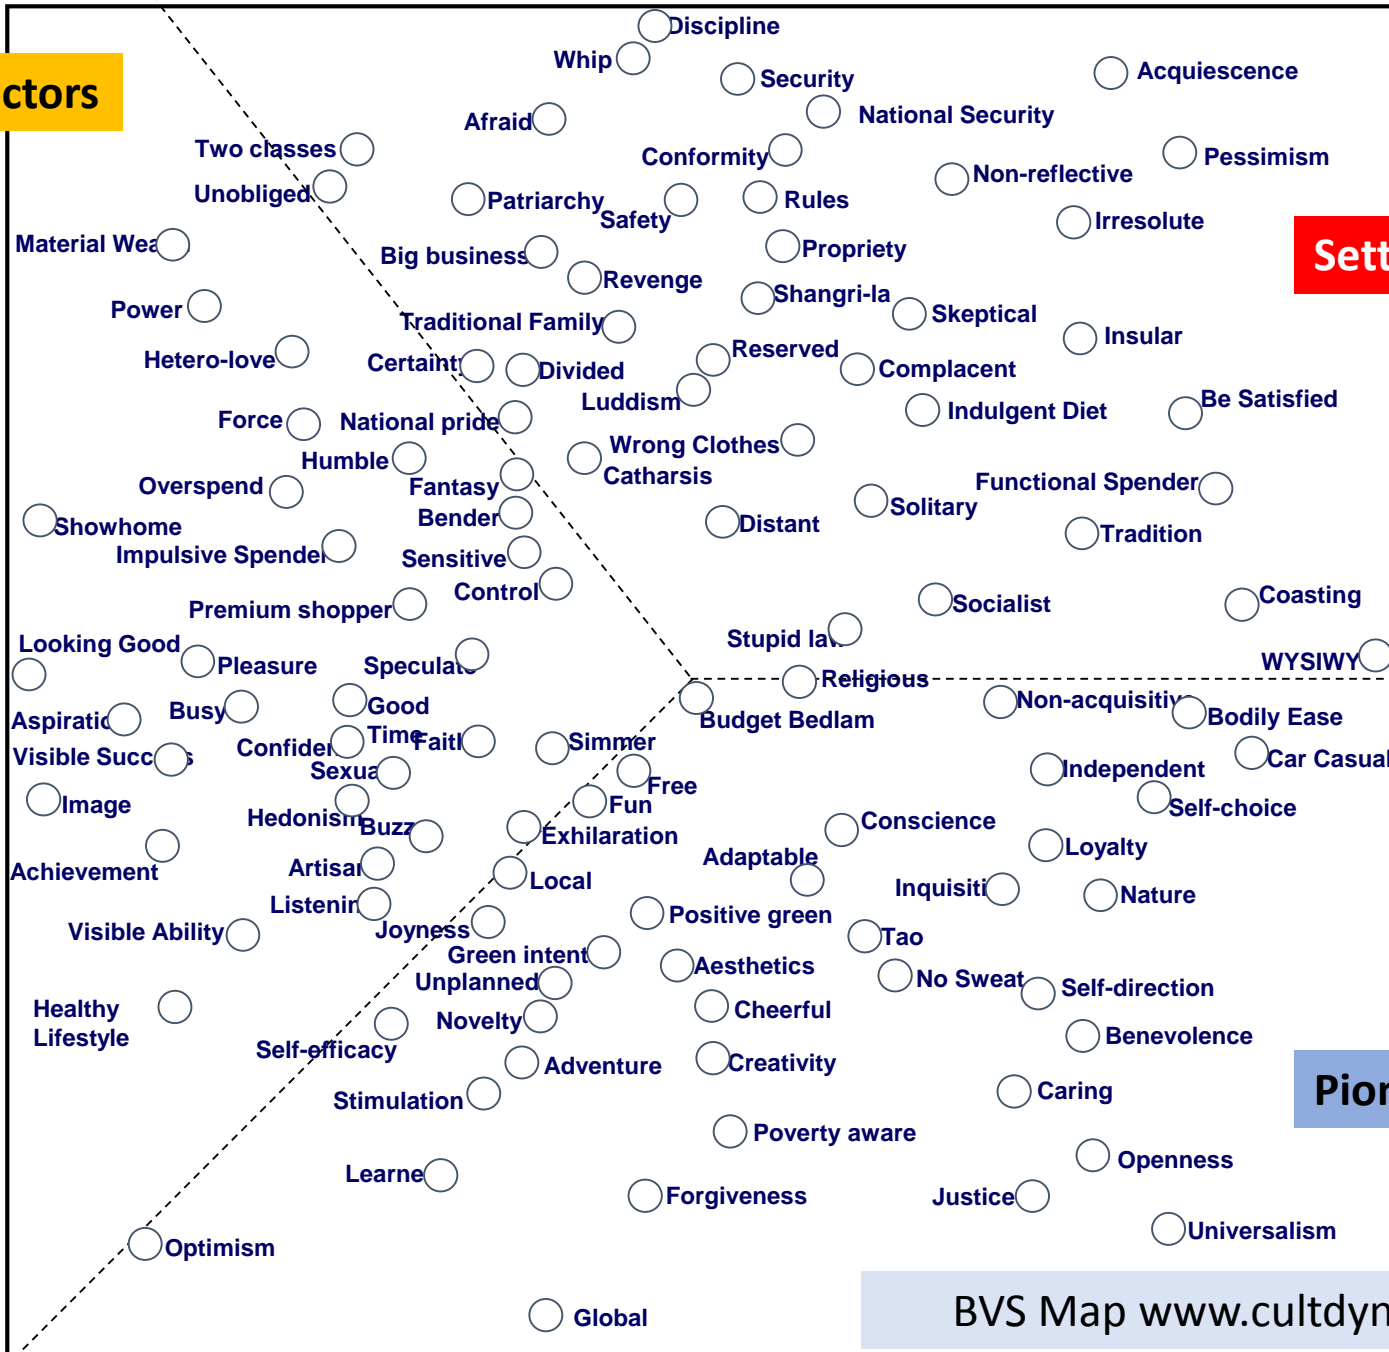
ctors

Sett

Pior

Discipline
Whip
Security
Acquiescence
Afraid
National Security
Two classes
Conformity
Pessimism
Unobliged
Non-reflective
Patriarchy
Safety
Rules
Irresolute
Material Wea
Big business
Propriety
Revenge
Power
Shangri-la
Skeptical
Traditional Family
Insular
Hetero-love
Certaint
Divided
Reserved
Complacent
Luddism
Be Satisfied
Force
National pride
Indulgent Diet
Wrong Clothes
Humble
Catharsis
Overspend
Fantasy
Functional Spender
Bender
Solitary
Showhome
Distant
Tradition
Impulsive Spende
Sensitive
Control
Coasting
Socialist
Premium shopper
Stupid la
Looking Good
Pleasure
Specula
WYSIWY
Religious
Aspiratio
Busy
Good
Non-acquisitiv
Budget Bedlam
Bodily Ease
Time
Faith
Visible Succ s
Confide
Simmer
Car Casual
Sexua
Independent
Free
Image
Fun
Self-choice
Hedonism
Buzz
Exhilaration
Conscience
Achievement
Adaptable
Loyalty
Artisa
Local
Inquisiti
Nature
Listenin
Positive green
Visible Ability
Joyness
Tao
Green intent
Aesthetics
No Sweat
Unplanned
Self-direction
Healthy Lifestyle
Novelty
Cheerful
Benevolence
Self-efficacy
Adventure
Creativity
Stimulation
Caring
Poverty aware
Learne
Openness
Forgiveness
Justice
Universalism
Optimism
Global
BVS Map www.cultdyn